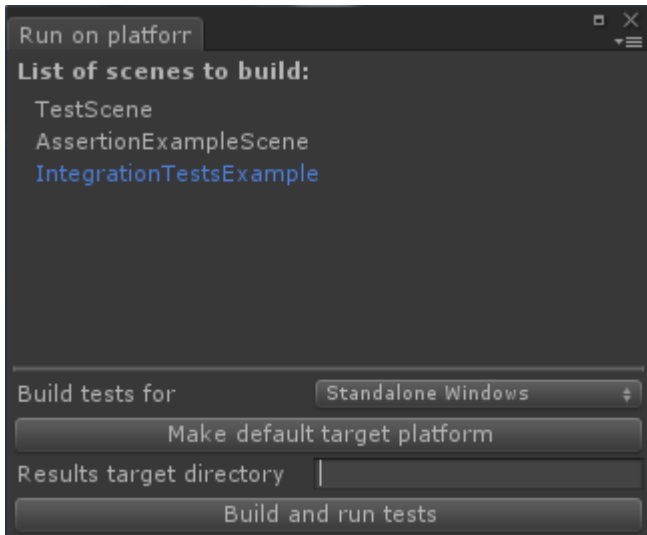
Run on platforr

List of scenes to build:

TestScene
AssertionExampleScene
IntegrationTestsExample

Build tests for
Standalone Windows

Make default target platform

Results target directory

Build and run tests